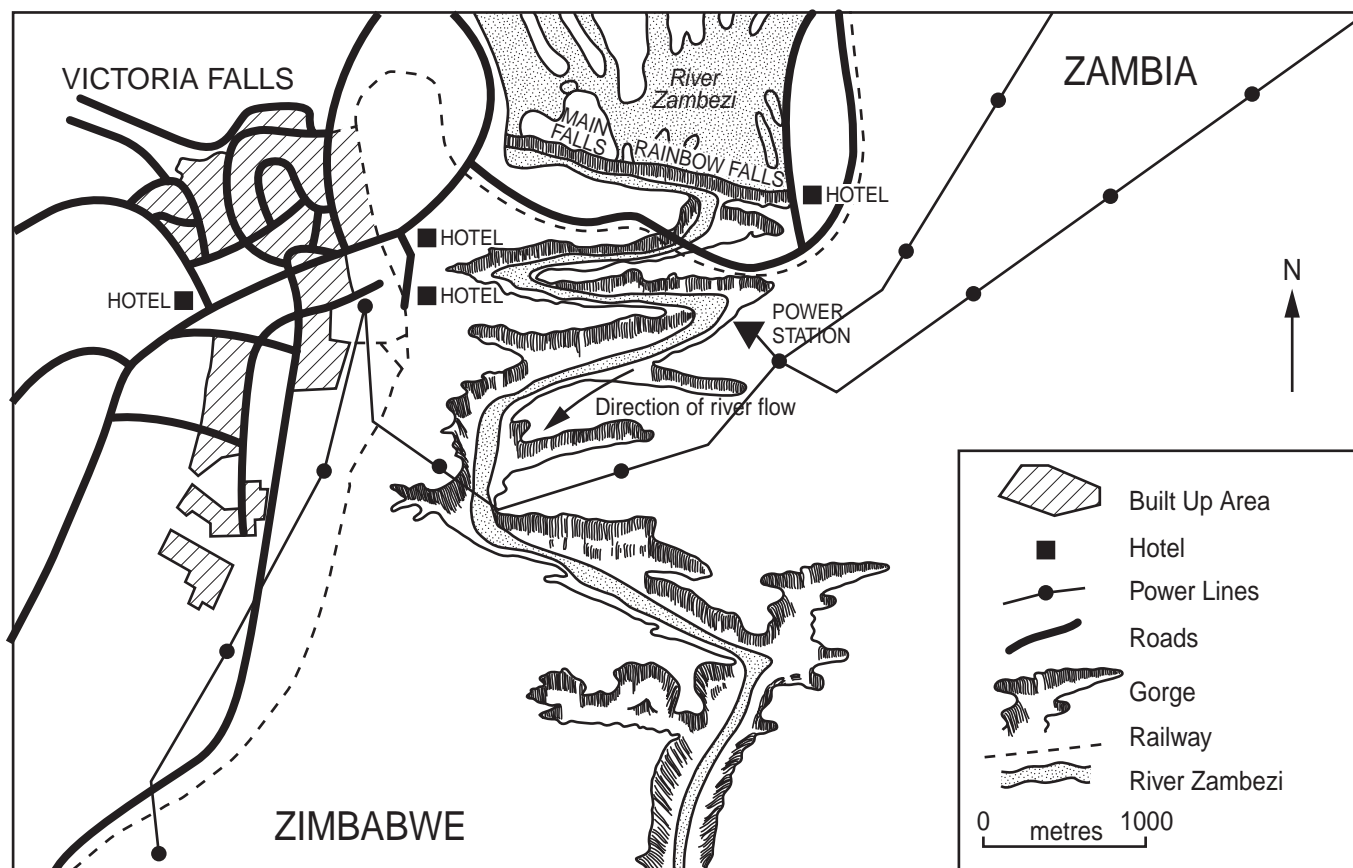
VICTORIA FALLS

River Zambezi

MAIN FALLS

RAINBOW FALLS

ZAMBIA

HOTEL

HOTEL

HOTEL

HOTEL

N

POWER STATION

Direction of river flow

Built Up Area

Hotel

Power Lines

Roads

Gorge

Railway

River Zambezi

0 metres 1000

ZIMBABWE